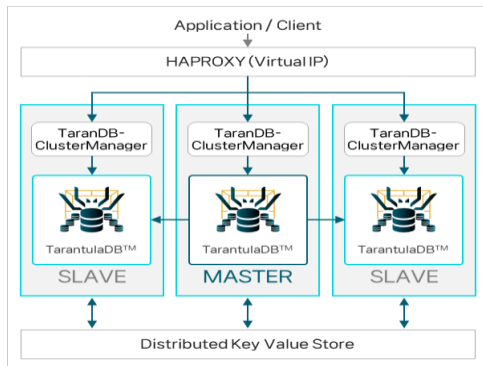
Application / Client

HAPROXY (Virtual IP)

TaranDB-ClusterManager

TarantulaDB™

SLAVE

TaranDB-ClusterManager

TarantulaDB™

MASTER

TaranDB-ClusterManager

TarantulaDB™

SLAVE

Distributed Key Value Store